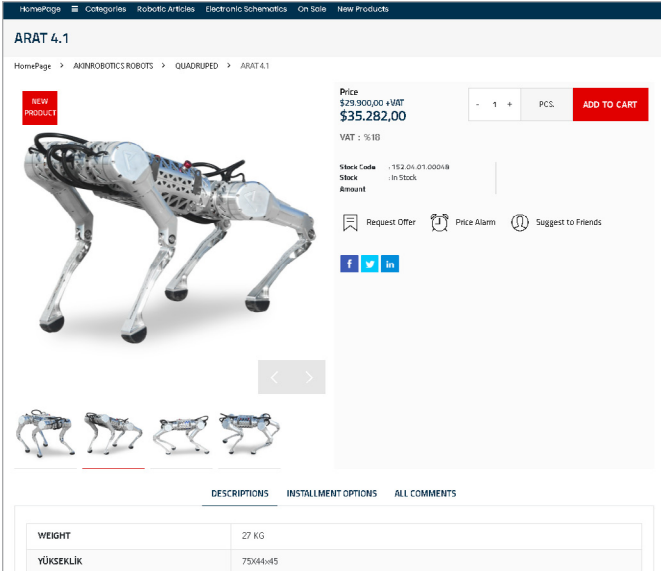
HomePage ☰ Categories Robotic Articles Electronic Schematics On Sale New Products

ARAT 4.1

HomePage > AKINROBOTICS ROBOTS > QUADRUPED > ARAT 4.1

NEW PRODUCT

Price
$29.900,00 +VAT
$35.282,00

VAT : %18

- 1 + PCS. ADD TO CART

Stock Code : 152.04.01.00048
Stock : In Stock
Amount

Request Offer Price Alarm Suggest to Friends

f in

DESCRIPTIONS INSTALLMENT OPTIONS ALL COMMENTS

| WEIGHT | 27 KG |
|---|---|
| YÜKSEKLİK | 75X44x45 |